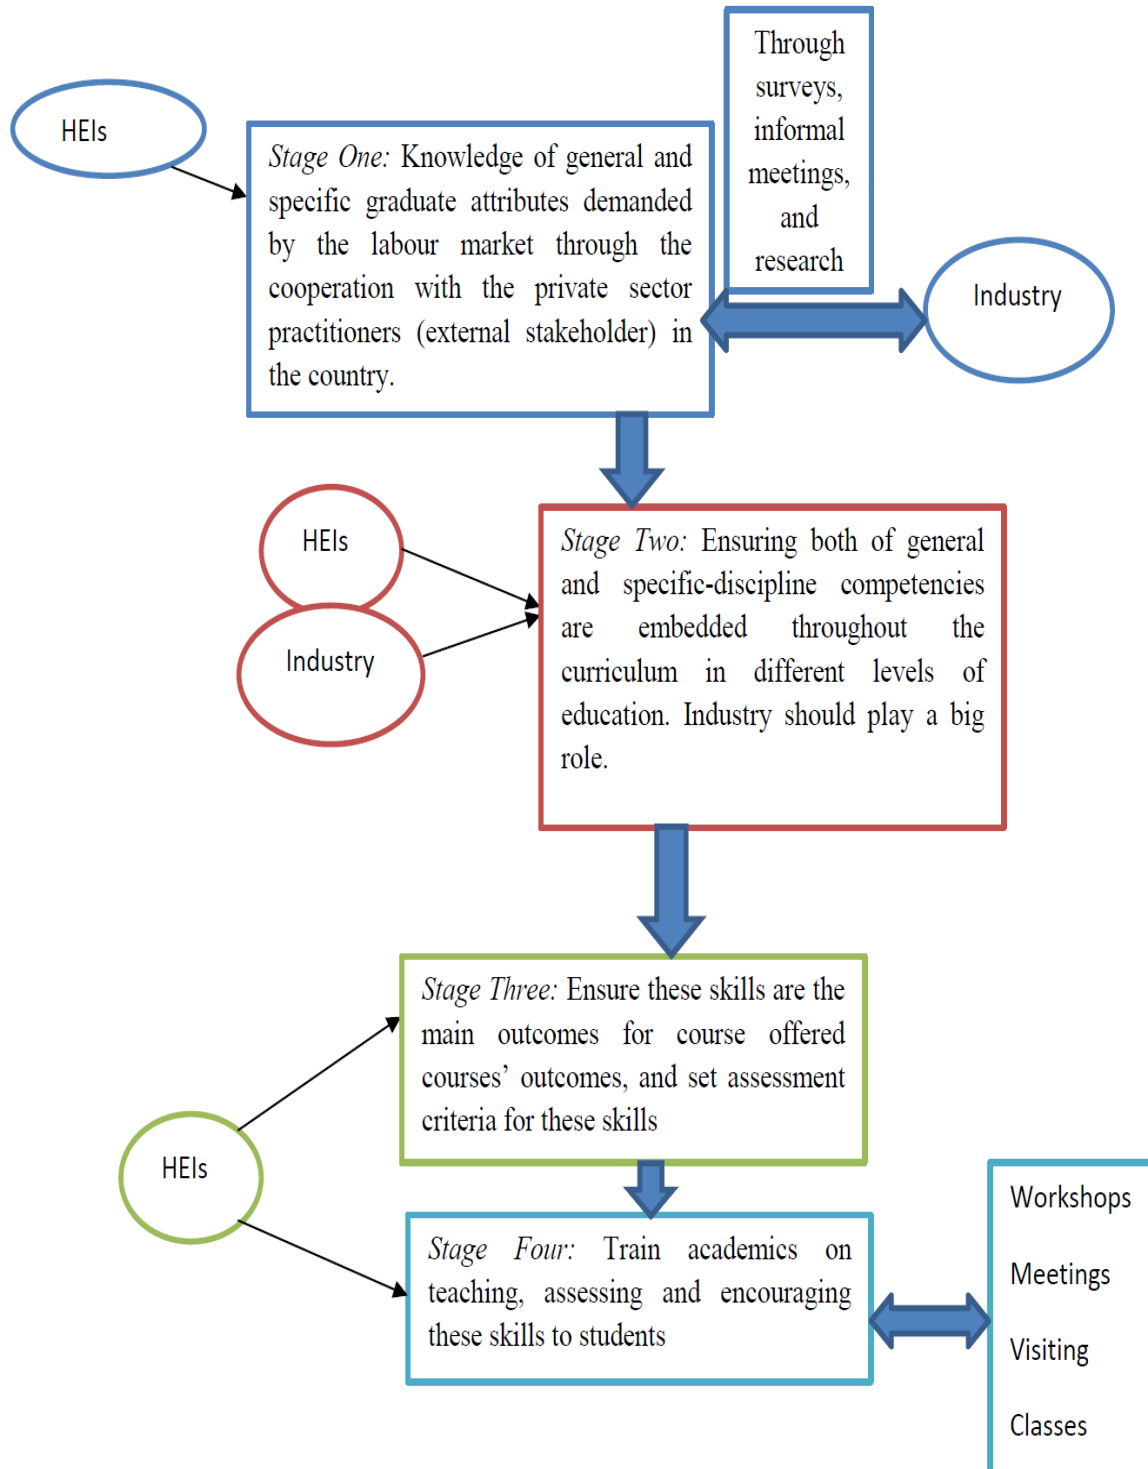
HEIs

Stage One: Knowledge of general and specific graduate attributes demanded by the labour market through the cooperation with the private sector practitioners (external stakeholder) in the country.

Through surveys, informal meetings, and research

Industry

HEIs

Industry

Stage Two: Ensuring both of general and specific-discipline competencies are embedded throughout the curriculum in different levels of education. Industry should play a big role.

Stage Three: Ensure these skills are the main outcomes for course offered courses' outcomes, and set assessment criteria for these skills

HEIs

Stage Four: Train academics on teaching, assessing and encouraging these skills to students

Workshops

Meetings

Visiting

Classes